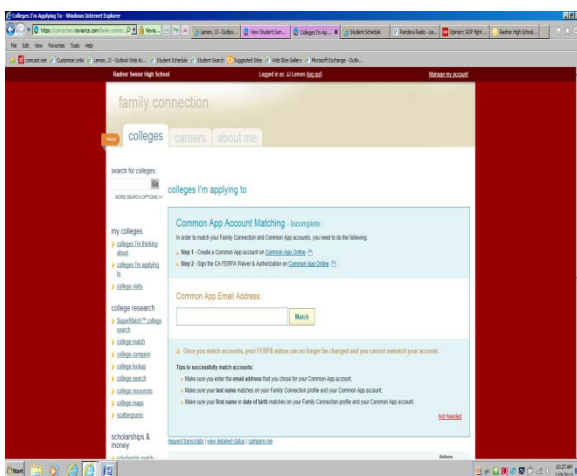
Colleges I'm Applying To - Windows Internet Explorer

https://connection.naviance.com/family-connec

Lemon, JJ - Outloo... | New Student Sum... | Colleges I'm Ap... | Student Schedule | Pandora Radio - Lis... | Opinion: GOP fight ... | Radnor High School...

File Edit View Favorites Tools Help

comcast.net | Customize Links | Lemon, JJ - Outlook Web Ac... | Student Schedule | Student Search | Suggested Sites | Web Slice Gallery | Microsoft Exchange - Outlo...

Radnor Senior High School

Logged in as: JJ Lemon (log out)

Manage my account

family connection

Home

colleges

careers

about me

search for colleges:

Go

MORE SEARCH OPTIONS »

colleges I'm applying to

my colleges

colleges I'm thinking about

colleges I'm applying to

college visits

college research

SuperMatch™ college search

college match

college compare

college lookup

college search

college resources

college maps

scattergrams

scholarships & money

scholarship match

Common App Account Matching - Incomplete

In order to match your Family Connection and Common App accounts, you need to do the following:

Step 1 - Create a Common App account on Common App Online

Step 2 - Sign the CA FERPA Waiver & Authorization on Common App Online

Common App Email Address:

Match

Once you match accounts, your FERPA status can no longer be changed and you cannot unmatch your account.

Tips to successfully match accounts:

Make sure you enter the email address that you chose for your Common App account.

Make sure your last name matches on your Family Connection profile and your Common App account.

Make sure your first name or date of birth matches on your Family Connection profile and your Common App account.

Not Needed

request transcripts | view detailed status | compare me

Actions

Start

10:27 AM